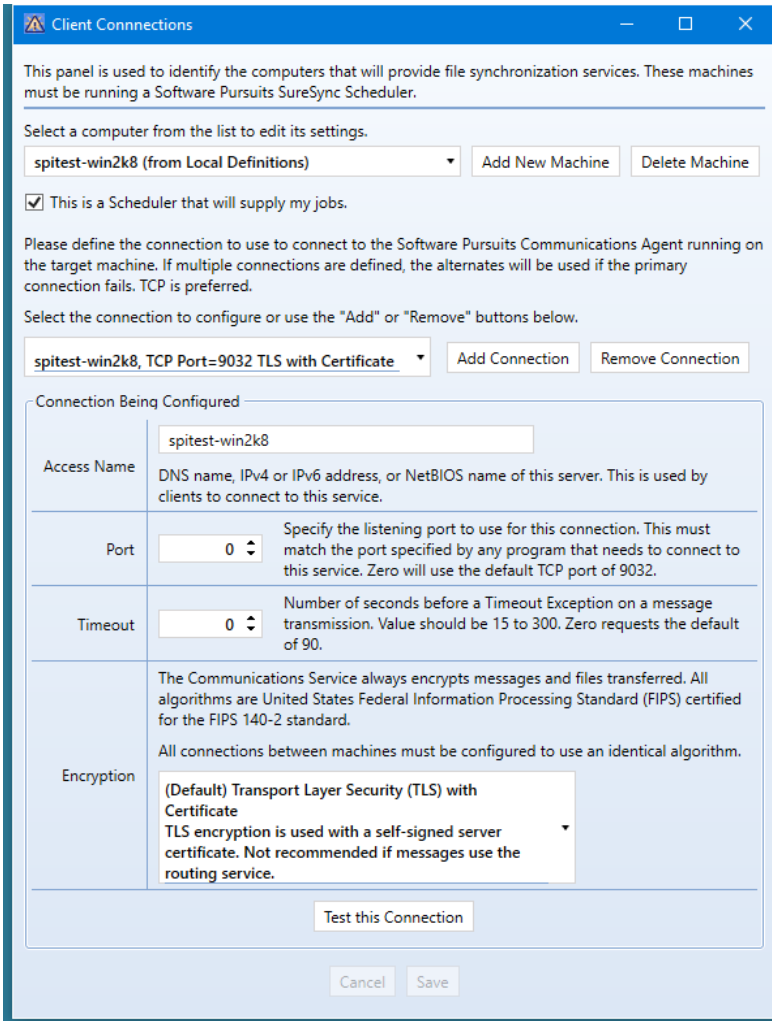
Client Connnections

This panel is used to identify the computers that will provide file synchronization services. These machines must be running a Software Pursuits SureSync Scheduler.

Select a computer from the list to edit its settings.

spitest-win2k8 (from Local Definitions)

Add New Machine

Delete Machine

This is a Scheduler that will supply my jobs.

Please define the connection to use to connect to the Software Pursuits Communications Agent running on the target machine. If multiple connections are defined, the alternates will be used if the primary connection fails. TCP is preferred.

Select the connection to configure or use the "Add" or "Remove" buttons below.

spitest-win2k8, TCP Port=9032 TLS with Certificate

Add Connection

Remove Connection

Connection Being Configured

Access Name

spitest-win2k8

DNS name, IPv4 or IPv6 address, or NetBIOS name of this server. This is used by clients to connect to this service.

Port

0

Specify the listening port to use for this connection. This must match the port specified by any program that needs to connect to this service. Zero will use the default TCP port of 9032.

Timeout

0

Number of seconds before a Timeout Exception on a message transmission. Value should be 15 to 300. Zero requests the default of 90.

Encryption

The Communications Service always encrypts messages and files transferred. All algorithms are United States Federal Information Processing Standard (FIPS) certified for the FIPS 140-2 standard.

All connections between machines must be configured to use an identical algorithm.

(Default) Transport Layer Security (TLS) with Certificate
TLS encryption is used with a self-signed server certificate. Not recommended if messages use the routing service.

Test this Connection

Cancel

Save